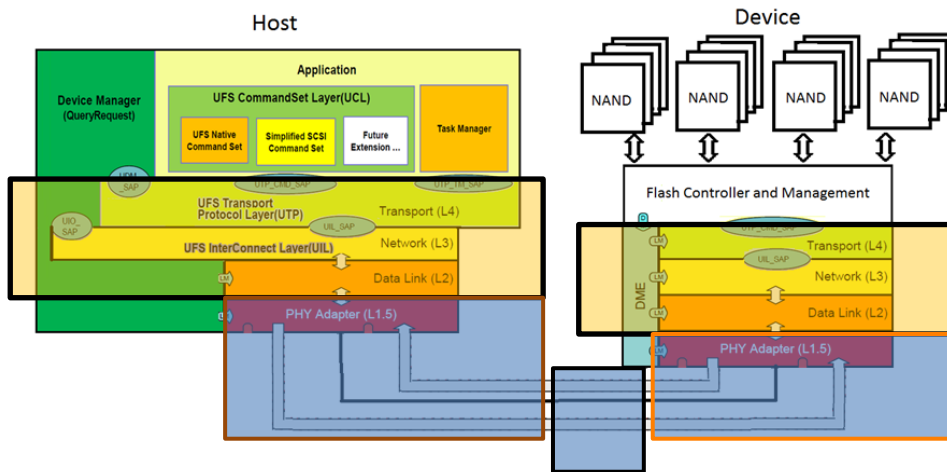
Host

Device

Application

Device Manager
(QueryRequest)

UFS CommandSet Layer(UCL)

UFS Native Command Set

Simplified SCSI Command Set

Future Extension ...

Task Manager

UDM_SAP

UTP_CMD_SAP

UTP_TM_SAP

UFS Transport Protocol Layer(UTP)

Transport (L4)

UIO_SAP

UIL_SAP

Network (L3)

UFS InterConnect Layer(UIL)

LM

Data Link (L2)

PHY Adapter (L1.5)

NAND

NAND

NAND

NAND

Flash Controller and Management

UTP_CMD_SAP

LM

Transport (L4)

UIL_SAP

LM

Network (L3)

DME

LM

Data Link (L2)

PHY Adapter (L1.5)